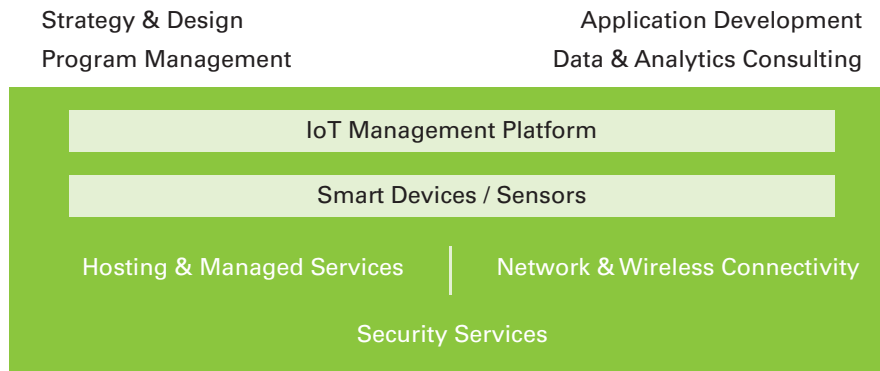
Strategy & Design

Program Management

Application Development

Data & Analytics Consulting

IoT Management Platform

Smart Devices / Sensors

Hosting & Managed Services

Network & Wireless Connectivity

Security Services